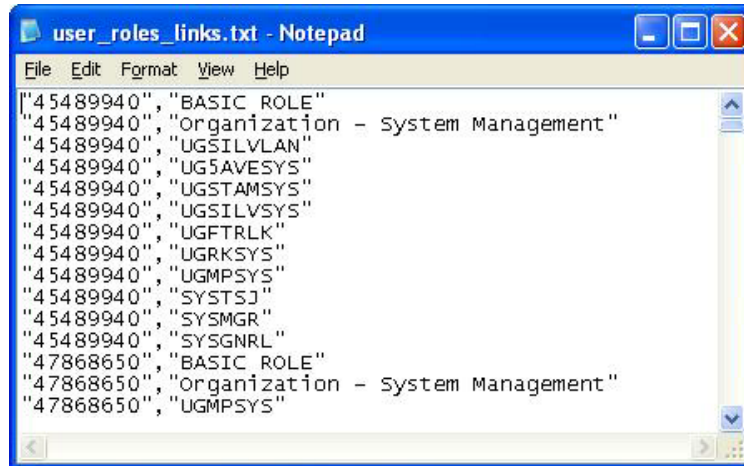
user_roles_links.txt - Notepad

File Edit Format View Help

"45489940","BASIC ROLE"
"45489940","Organization - System Management"
"45489940","UGSILVLAN"
"45489940","UG5AVESYS"
"45489940","UGSTAMSYS"
"45489940","UGSILVSYS"
"45489940","UGFTRLK"
"45489940","UGRKSYS"
"45489940","UGMPSYS"
"45489940","SYSTSJ"
"45489940","SYSMGR"
"45489940","SYSGNRL"
"47868650","BASIC ROLE"
"47868650","Organization - System Management"
"47868650","UGMPSYS"